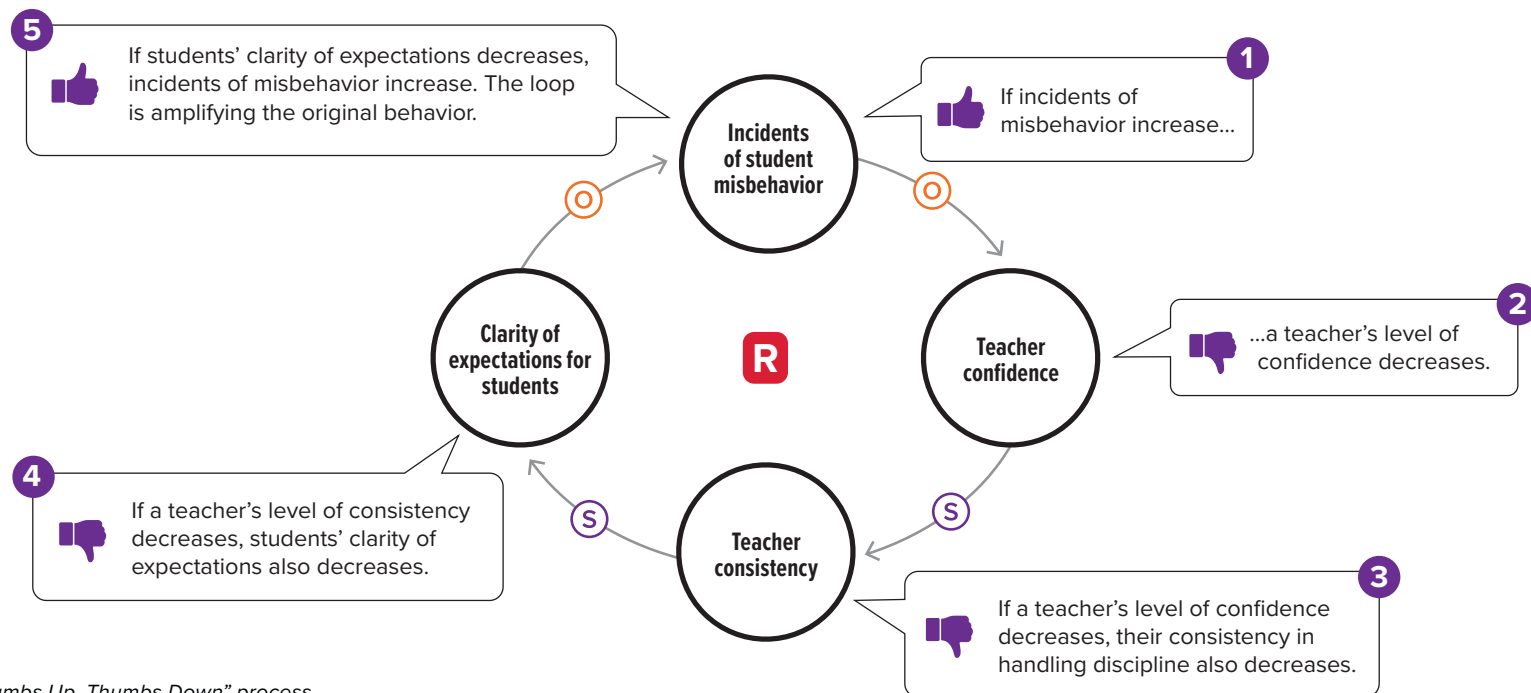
5

If students' clarity of expectations decreases, incidents of misbehavior increase. The loop is amplifying the original behavior.

1

If incidents of misbehavior increase...

Incidents of student misbehavior

O

O

Teacher confidence

2

...a teacher's level of confidence decreases.

R

Clarity of expectations for students

S

S

Teacher consistency

4

If a teacher's level of consistency decreases, students' clarity of expectations also decreases.

3

If a teacher's level of confidence decreases, their consistency in handling discipline also decreases.

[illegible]mbs Up, Thumbs Down" process